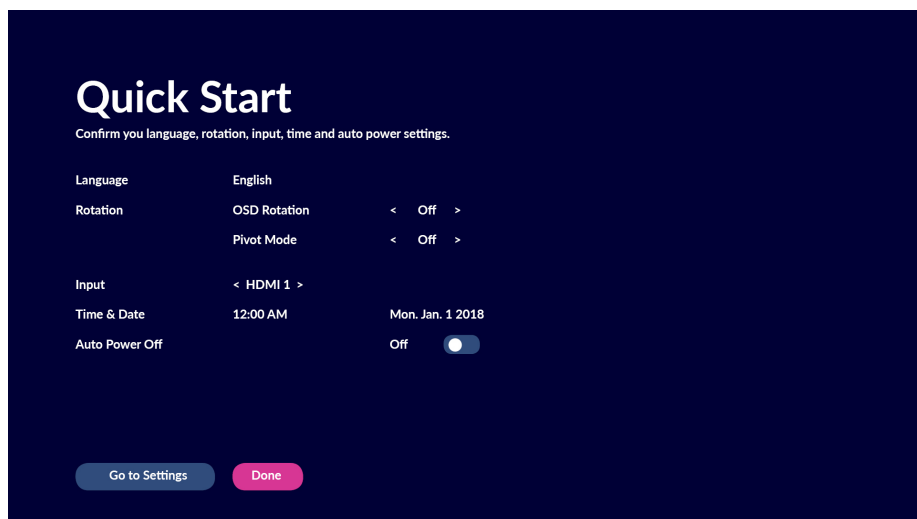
Quick Start

Confirm you language, rotation, input, time and auto power settings.

| | | |
|---|---|---|
| Language | English | |
| Rotation | OSD Rotation | < Off > |
| | Pivot Mode | < Off > |
| Input | < HDMI 1 > | |
| Time & Date | 12:00 AM | Mon. Jan. 1 2018 |
| Auto Power Off | | Off |

Go to Settings

Done